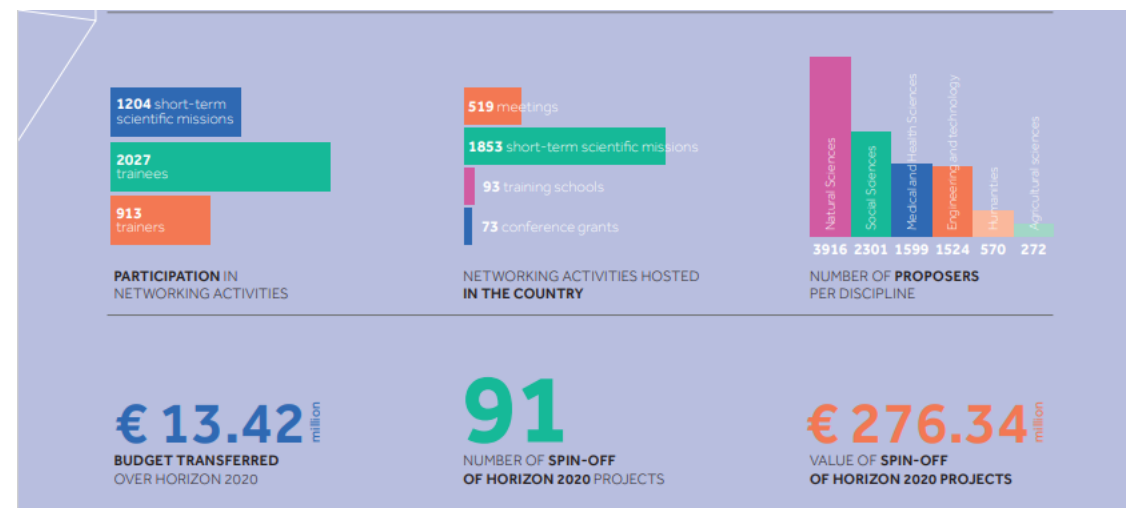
**1204** short-term scientific missions

**2027** trainees

**913** trainers

**PARTICIPATION** IN NETWORKING ACTIVITIES

**519** meetings

**1853** short-term scientific missions

**93** training schools

**73** conference grants

NETWORKING ACTIVITIES HOSTED **IN THE COUNTRY**

Natural Sciences
Social Sciences
Medical and Health Sciences
Engineering and technology
Humanities
Agricultural sciences

3916 2301 1599 1524 570 272

NUMBER OF **PROPOSERS** PER DISCIPLINE

€ 13.42 million

**BUDGET TRANSFERRED** OVER HORIZON 2020

91

NUMBER OF **SPIN-OFF OF HORIZON 2020** PROJECTS

€ 276.34 million

VALUE OF **SPIN-OFF OF HORIZON 2020 PROJECTS**